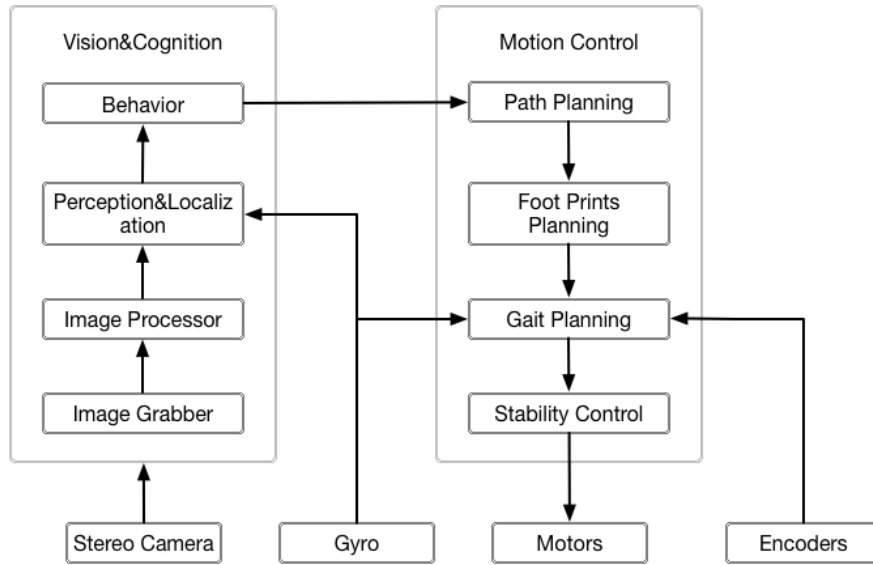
Vision&Cognition

Behavior

Perception&Localization

Image Processor

Image Grabber

Motion Control

Path Planning

Foot Prints Planning

Gait Planning

Stability Control

Stereo Camera

Gyro

Motors

Encoders